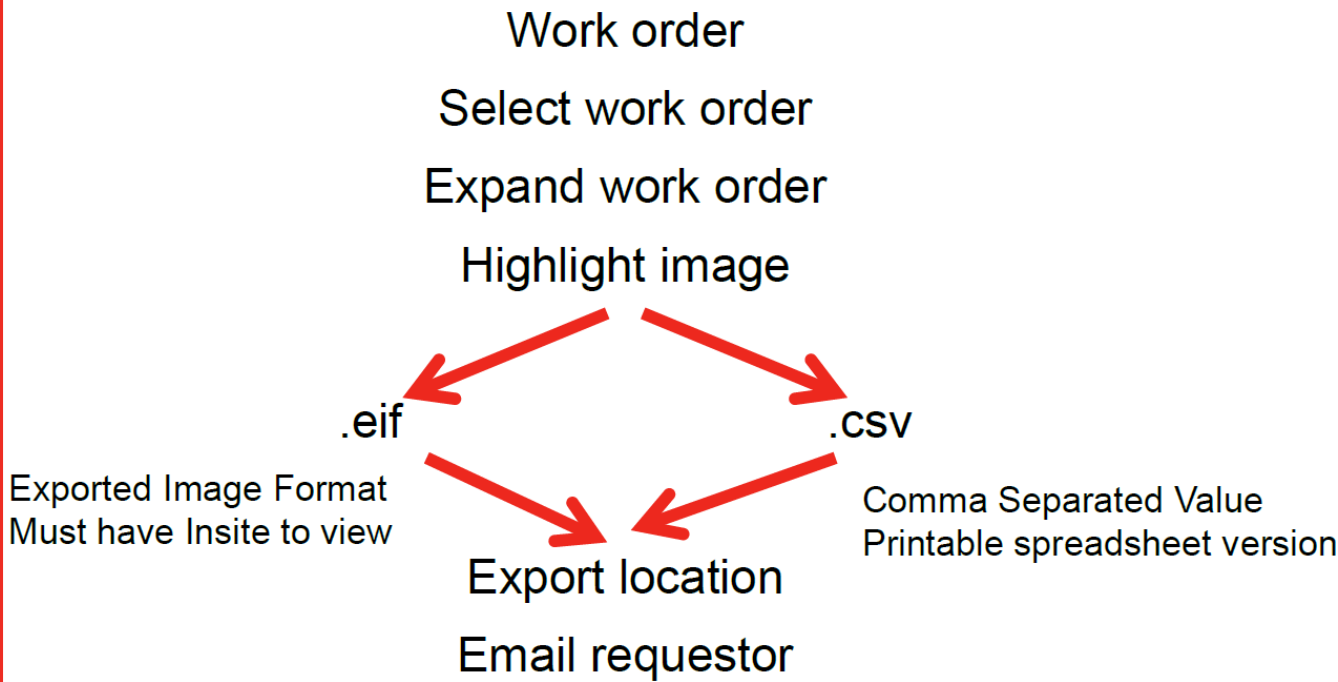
Work order

Select work order

Expand work order

Highlight image

.eif

.csv

Exported Image Format
Must have Insite to view

Comma Separated Value
Printable spreadsheet version

Export location

Email requestor